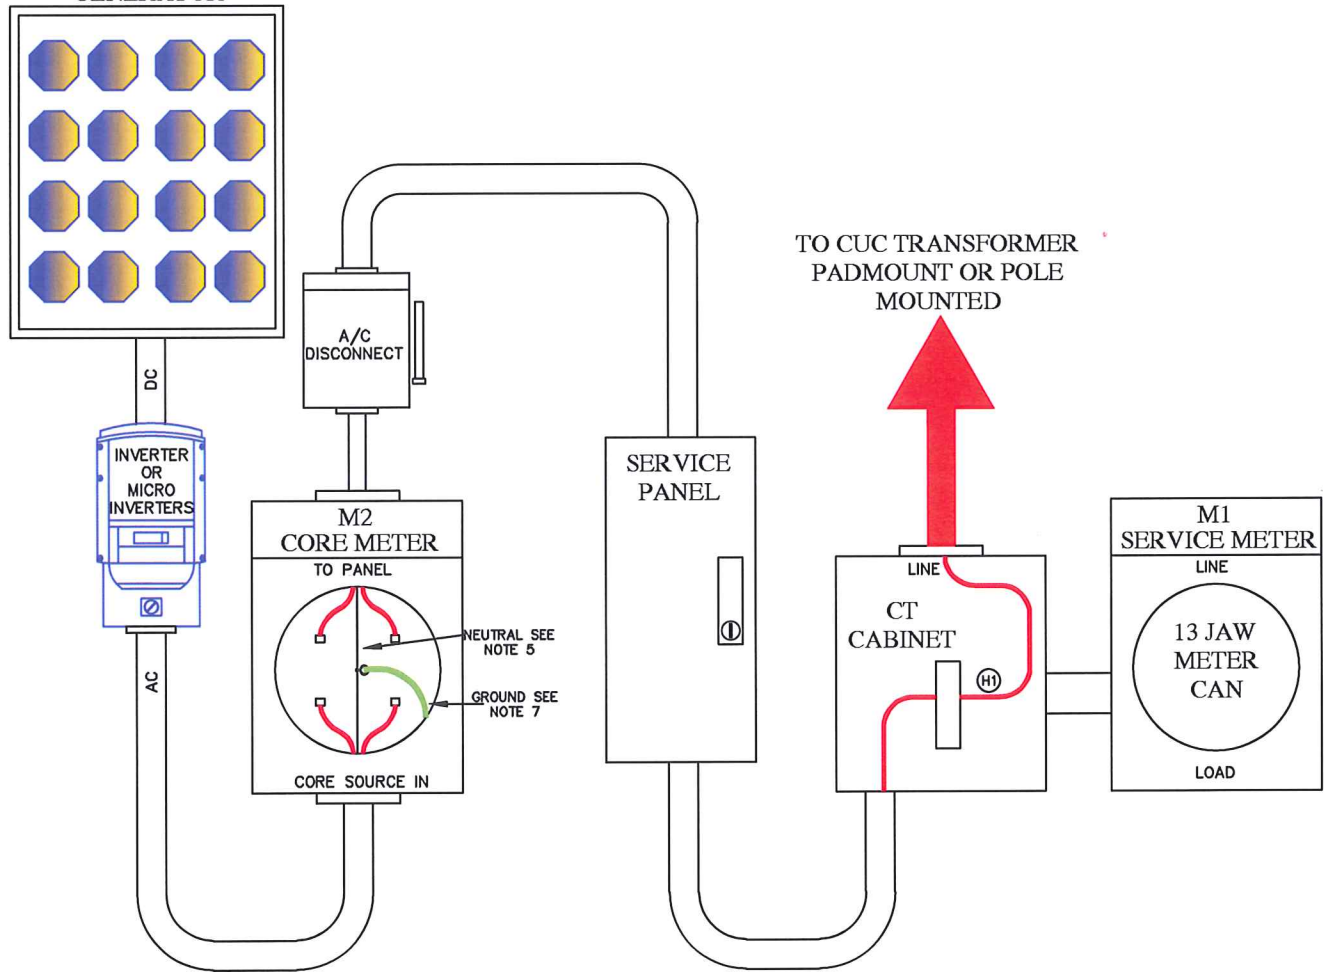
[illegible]

DC

INVERTER OR MICRO INVERTERS

AC

A/C DISCONNECT

M2 CORE METER

TO PANEL

NEUTRAL SEE NOTE 5

GROUND SEE NOTE 7

CORE SOURCE IN

SERVICE PANEL

TO CUC TRANSFORMER PADMOUNT OR POLE MOUNTED

LINE

CT CABINET

H1

M1 SERVICE METER

LINE

13 JAW METER CAN

LOAD